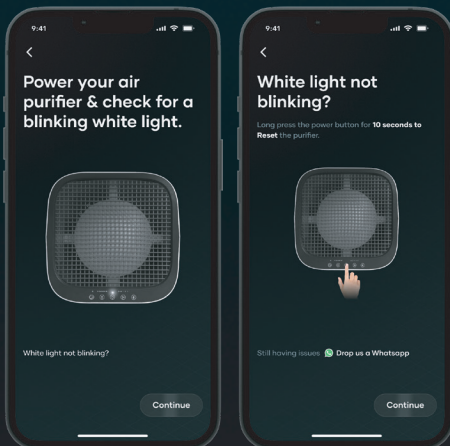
9:41

<

Power your air purifier & check for a blinking white light.

White light not blinking?

Continue

9:41

<

White light not blinking?

Long press the power button for 10 seconds to Reset the purifier.

Still having issues Drop us a Whatsapp

Continue